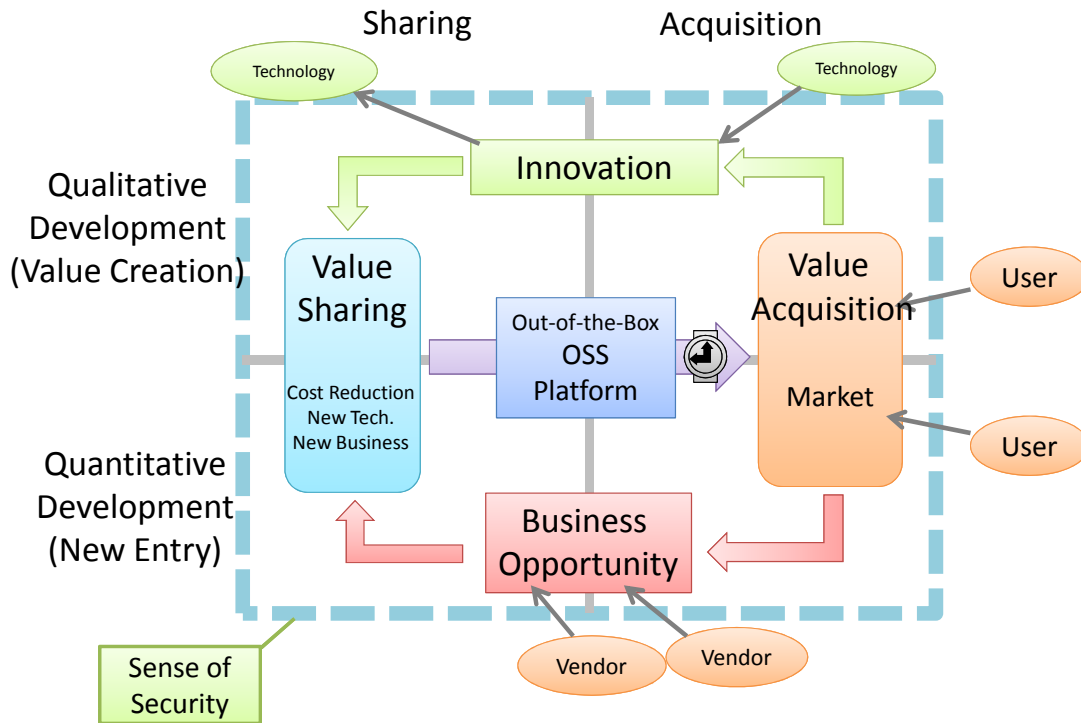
Sharing

Acquisition

Technology

Technology

Innovation

Qualitative Development (Value Creation)

Value Sharing

Cost Reduction
New Tech.
New Business

Out-of-the-Box
OSS
Platform

Value Acquisition

Market

User

User

Quantitative Development (New Entry)

Business Opportunity

Vendor

Vendor

Sense of Security